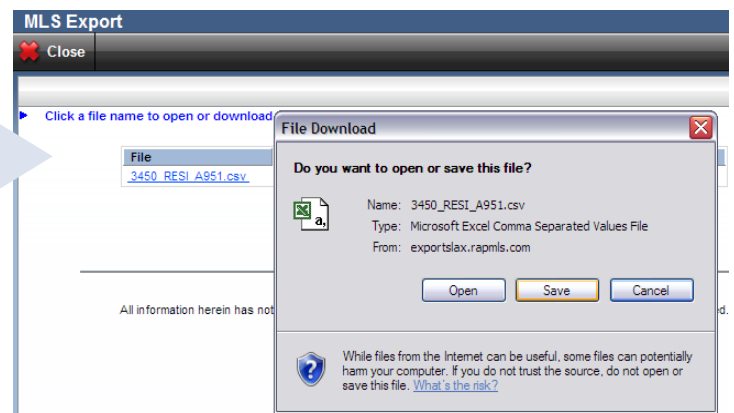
MLS Export

Close

Click a file name to open or download

File

3450_RESI_A951.csv

All information herein has not

ed.

File Download

Do you want to open or save this file?

Name: 3450_RESI_A951.csv

Type: Microsoft Excel Comma Separated Values File

From: exportslax.rapmls.com

Open

Save

Cancel

While files from the Internet can be useful, some files can potentially harm your computer. If you do not trust the source, do not open or save this file. What's the risk?